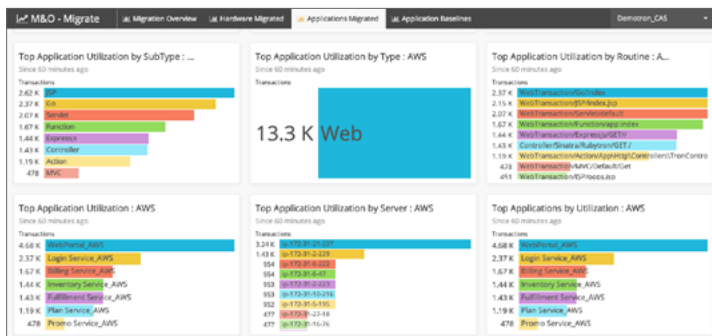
M&O - Migrate | Migration Overview | Hardware Migrated | Applications Migrated | Application Baselines | Demotron_CAS

Top Application Utilization by SubType : ...
Since 60 minutes ago
Transactions
2.62 K JSP
2.37 K Kn
2.07 K Servlet
1.67 K Function
1.44 K ExpressJs
1.43 K Controller
1.19 K Action
478 MVC

Top Application Utilization by Type : AWS
Since 60 minutes ago
Transactions
13.3 K Web

Top Application Utilization by Routine : AWS
Since 60 minutes ago
Transactions
2.37 K WebTransaction/Go/index
2.15 K WebTransaction/JSP/index.jsp
2.07 K WebTransaction/ServletInitial
1.67 K WebTransaction/Function/app.index
1.44 K WebTransaction/ExpressJs/GET//
1.43 K Controller/Sinatra/Rubytron/GET /
1.19 K WebTransaction/Action/AppHttp\Controllers\TronContro
478 WebTransaction/MVC/Default/Get
451 WebTransaction/JSP/oops.jsp

Top Application Utilization : AWS
Since 60 minutes ago
Transactions
4.68 K WebPortal_AWS
2.37 K Login Service_AWS
1.67 K Billing Service_AWS
1.44 K Inventory Service_AWS
1.43 K Fulfillment Service_AWS
1.19 K Plan Service_AWS
478 Promo Service_AWS

Top Application Utilization by Server : AWS
Since 60 minutes ago
Transactions
3.24 K ip-172-31-21-227
1.43 K ip-172-31-2-229
984 ip-172-31-8-222
954 ip-172-31-6-47
953 ip-172-31-10-216
952 ip-172-31-5-195
477 ip-172-31-22-18
477 ip-172-31-16-76

Top Applications by Utilization : AWS
Since 60 minutes ago
Transactions
4.68 K WebPortal_AWS
2.37 K Login Service_AWS
1.67 K Billing Service_AWS
1.44 K Inventory Service_AWS
1.43 K Fulfillment Service_AWS
1.19 K Plan Service_AWS
478 Promo Service_AWS